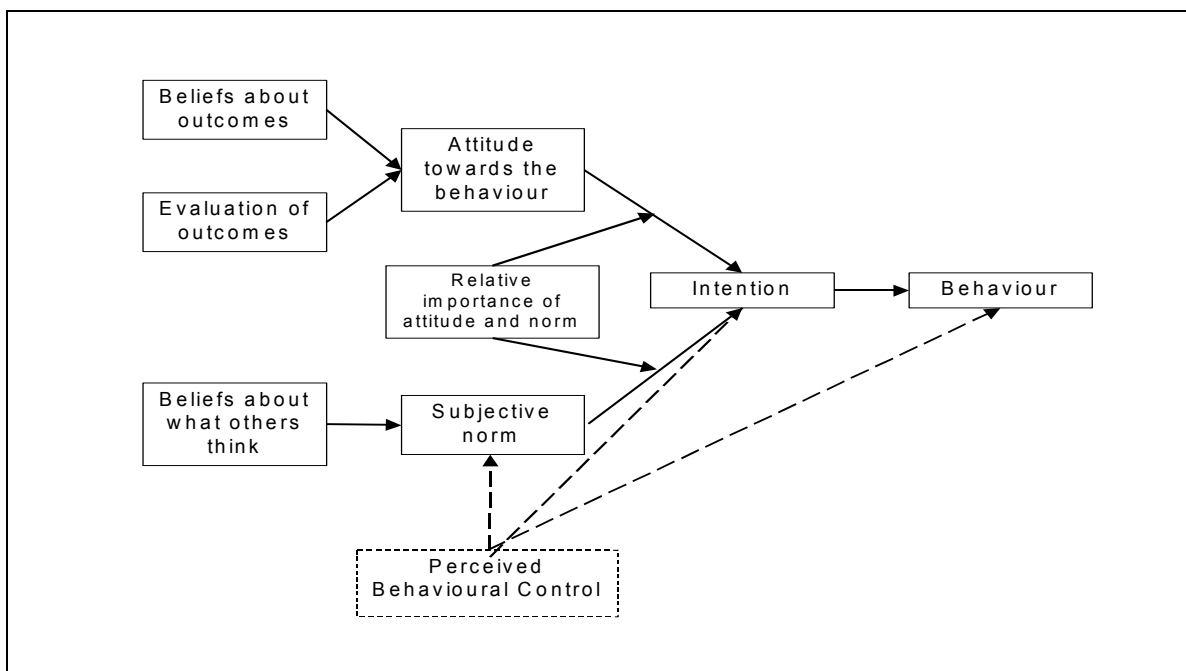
Beliefs about outcomes

Evaluation of outcomes

Attitude towards the behaviour

Relative importance of attitude and norm

Intention

Behaviour

Beliefs about what others think

Subjective norm

Perceived Behavioural Control